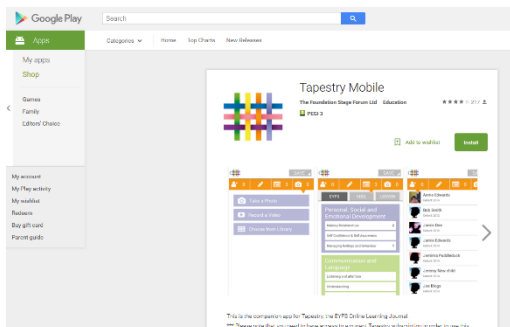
Google Play

Search

Apps

Categories

Home

Top Charts

New Releases

My apps

Shop

Games

Family

Editors' Choice

My account

My Play activity

My wishlist

Redeem

Buy gift card

Parent guide

Tapestry Mobile

The Foundation Stage Forum Ltd

Education

★★★★ 217

PEGI 3

Add to wishlist

Install

Take a Photo

Record a Video

Choose from Library

Personal, Social and Emotional Development

Communication and Language

Annie Edwards

Bob Smith

Jamie Bee

Janice Edwards

James Huddlestock

Jimmy New child

Joe Bloggs

This is the companion app for Tapestry, the EYFS Online Learning Journal.

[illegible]